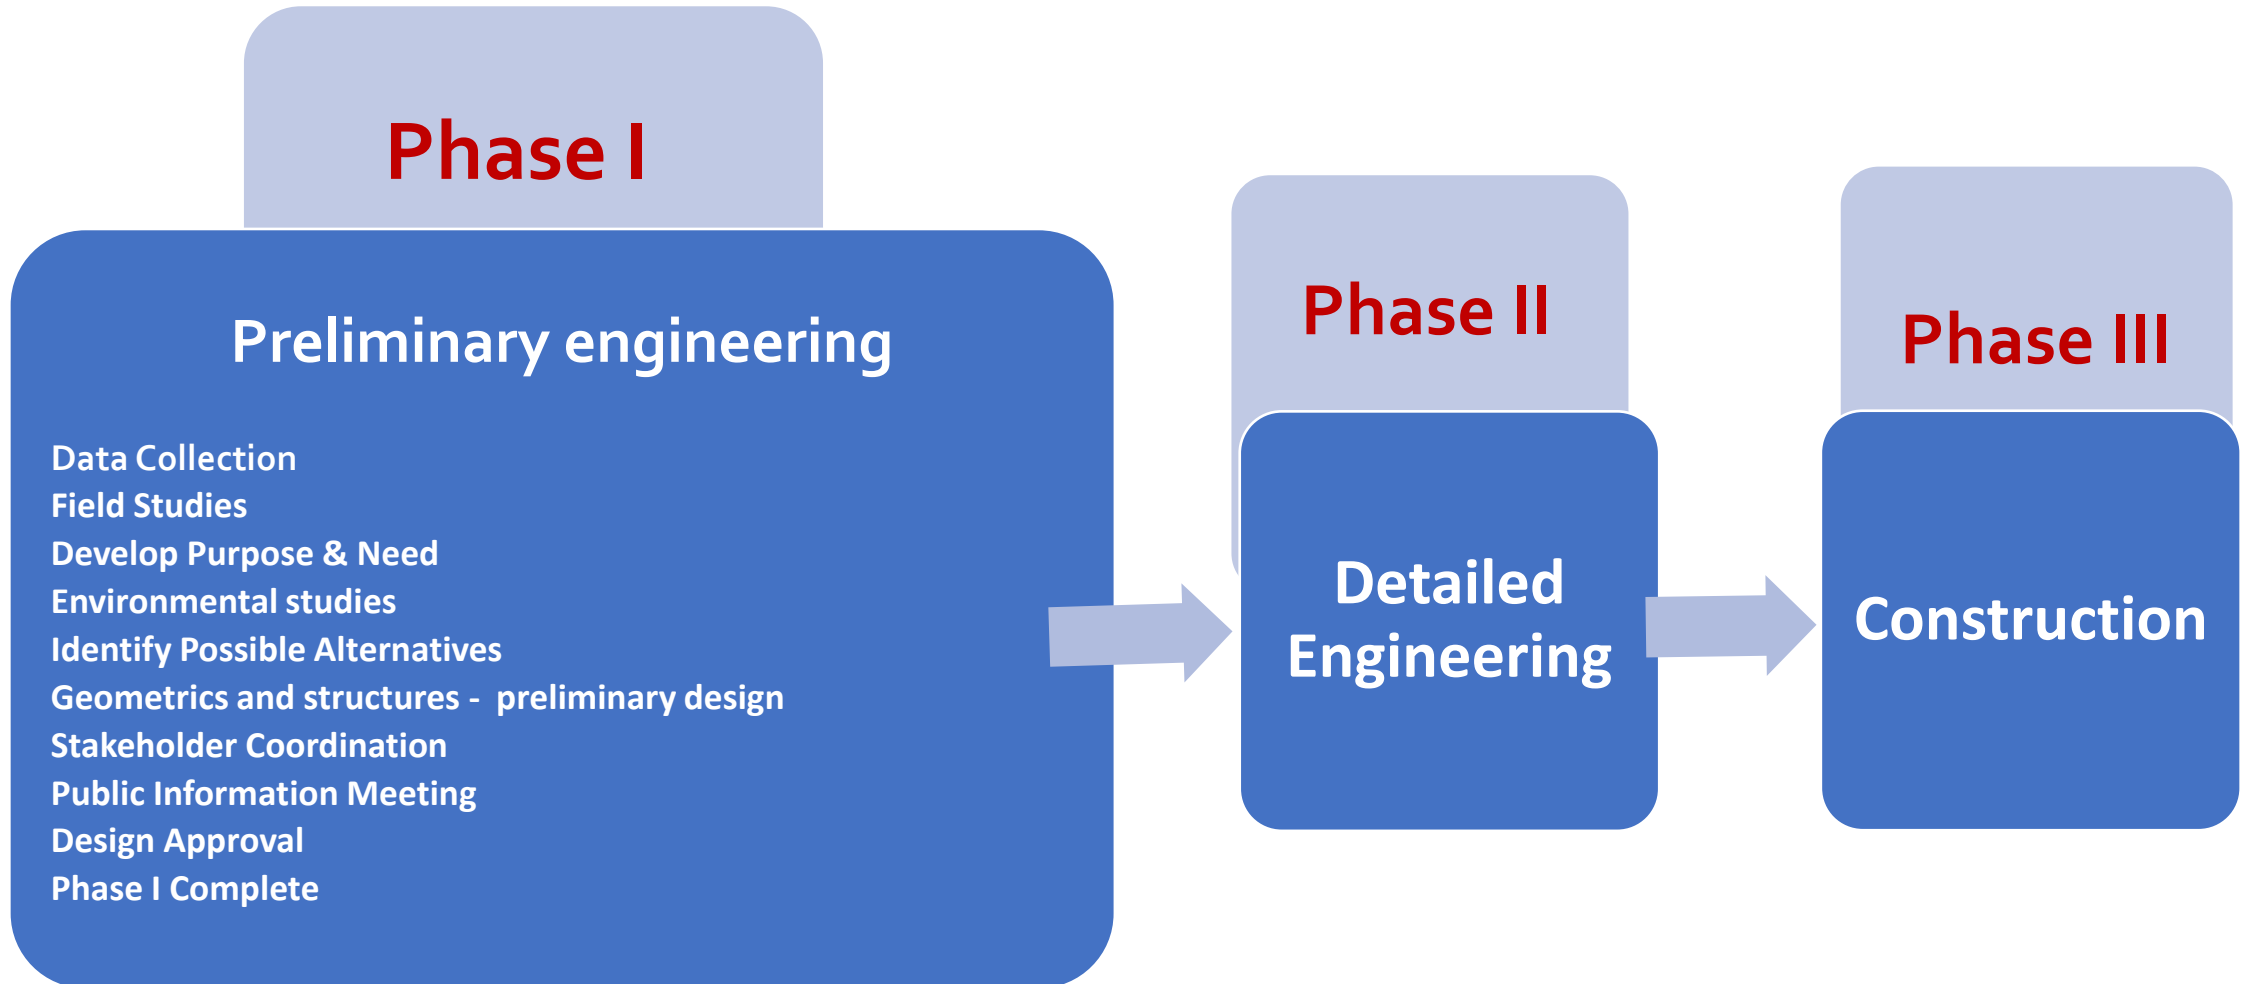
Phase I

Preliminary engineering

Data Collection
Field Studies
Develop Purpose & Need
Environmental studies
Identify Possible Alternatives
Geometrics and structures - preliminary design
Stakeholder Coordination
Public Information Meeting
Design Approval
Phase I Complete

Phase II

Detailed Engineering

Phase III

Construction